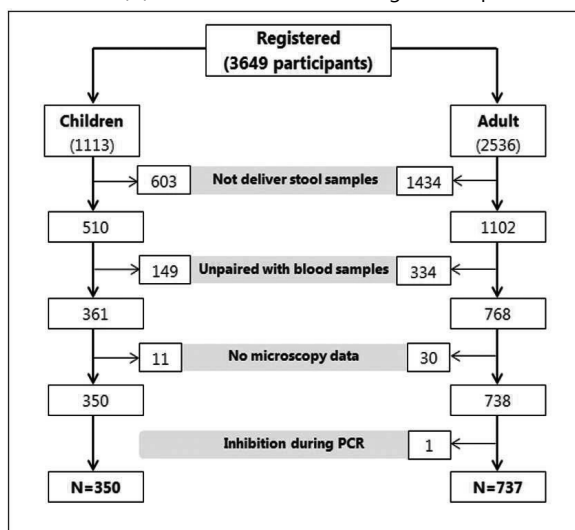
Registered
(3649 participants)

Children
(1113)

Adult
(2536)

603

Not deliver stool samples

1434

510

1102

149

Unpaired with blood samples

334

361

768

11

No microscopy data

30

350

738

Inhibition during PCR

1

N=350

N=737